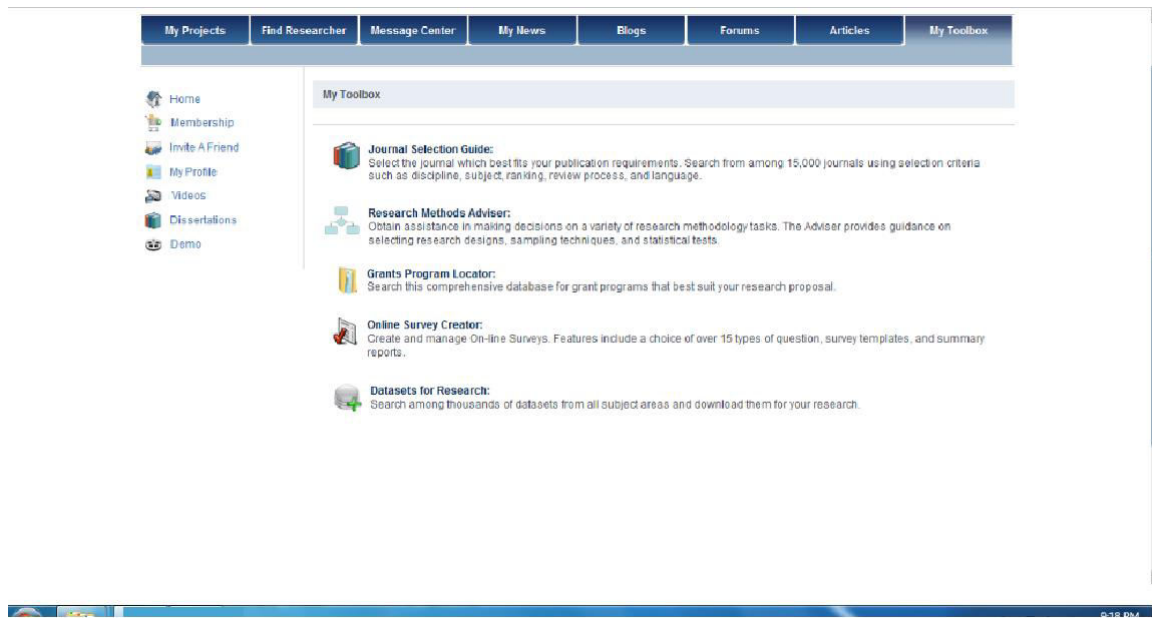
My Projects | Find Researcher | Message Center | My News | Blogs | Forums | Articles | My Toolbox

Home
Membership
Invite A Friend
My Profile
Videos
Dissertations
Demo

My Toolbox

Journal Selection Guide:
Select the journal which best fits your publication requirements. Search from among 15,000 journals using selection criteria such as discipline, subject, ranking, review process, and language.

Research Methods Adviser:
Obtain assistance in making decisions on a variety of research methodology tasks. The Adviser provides guidance on selecting research designs, sampling techniques, and statistical tests.

Grants Program Locator:
Search this comprehensive database for grant programs that best suit your research proposal.

Online Survey Creator:
Create and manage On-line Surveys. Features include a choice of over 15 types of question, survey templates, and summary reports.

Datasets for Research:
Search among thousands of datasets from all subject areas and download them for your research.

9:18 PM